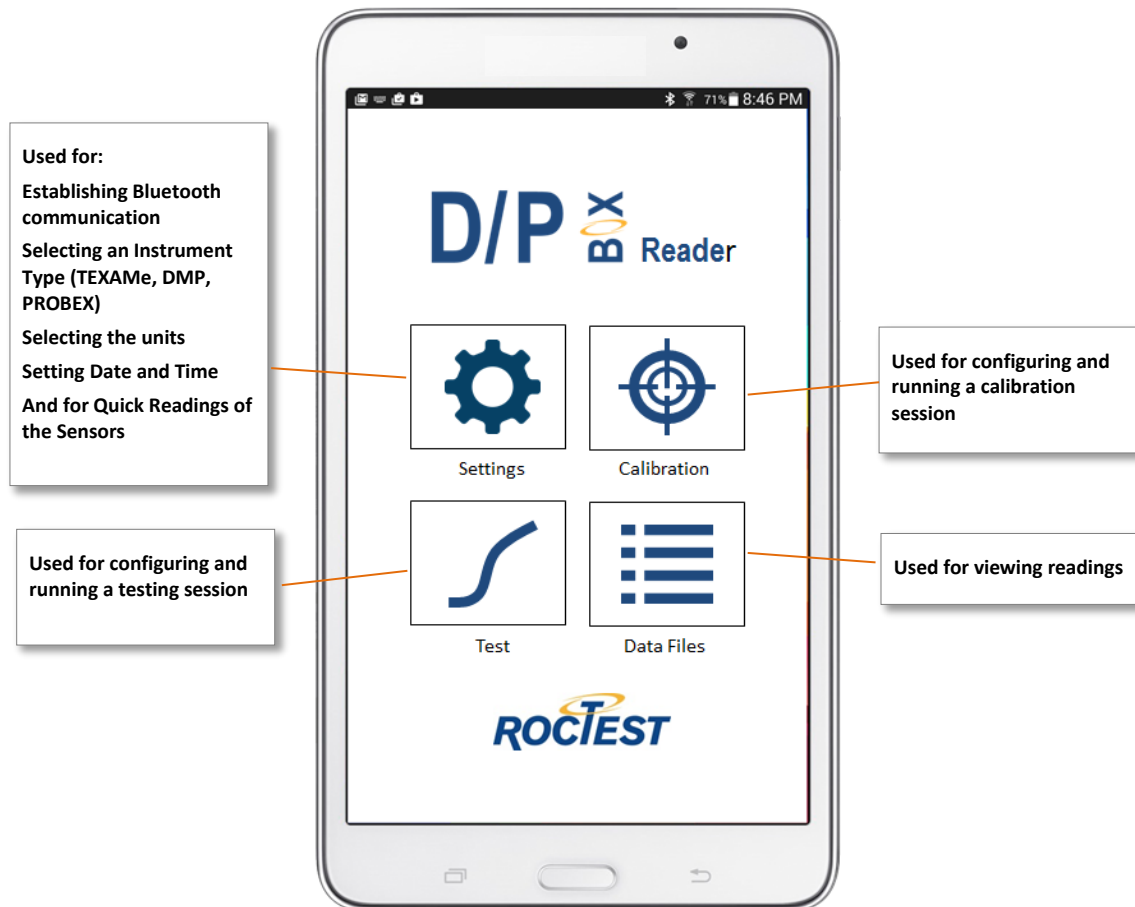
Used for:

Establishing Bluetooth communication

Selecting an Instrument Type (TEXAMe, DMP, PROBEX)

Selecting the units

Setting Date and Time

And for Quick Readings of the Sensors

71% 8:46 PM

D/P BOX Reader

Settings

Calibration

Used for configuring and running a calibration session

Used for configuring and running a testing session

Test

Data Files

Used for viewing readings

ROCTEST